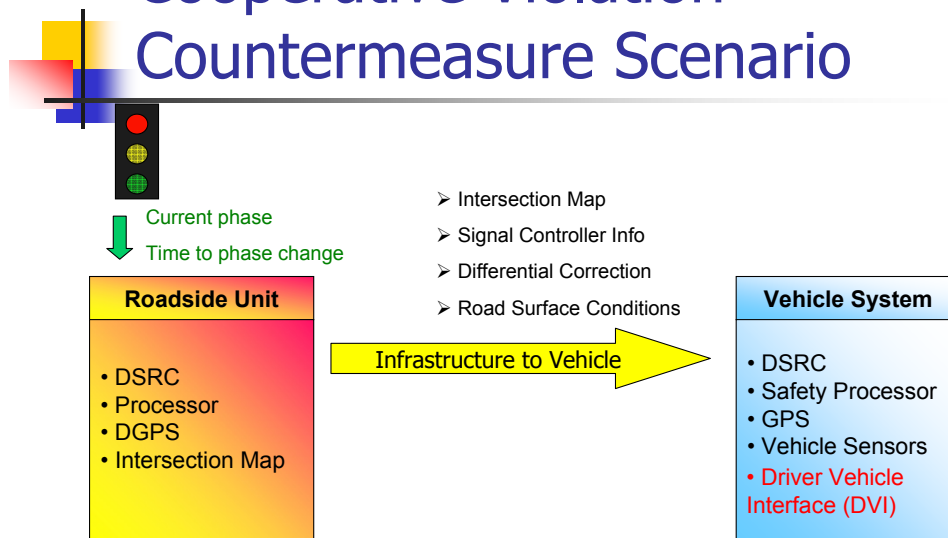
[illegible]
Countermeasure Scenario

Current phase
Time to phase change

Roadside Unit

• DSRC
• Processor
• DGPS
• Intersection Map

➢ Intersection Map
➢ Signal Controller Info
➢ Differential Correction
➢ Road Surface Conditions

Infrastructure to Vehicle

Vehicle System

• DSRC
• Safety Processor
• GPS
• Vehicle Sensors
• Driver Vehicle Interface (DVI)